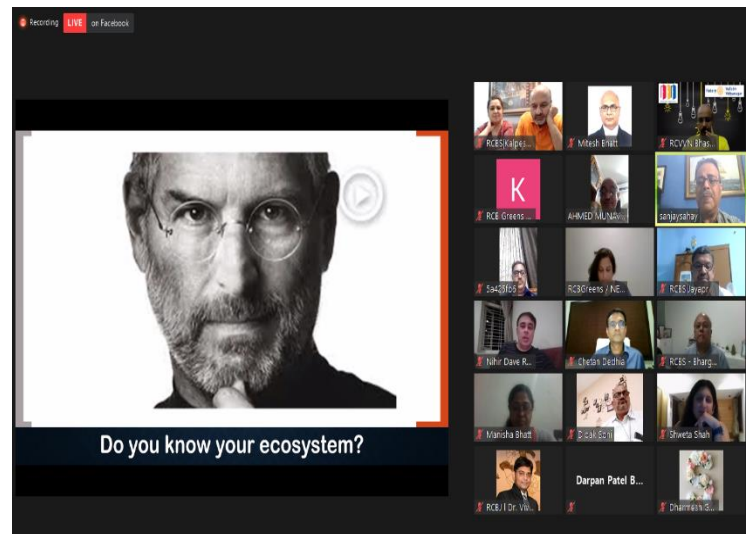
Recording LIVE on Facebook

Do you know your ecosystem?

RCBS Kalpes...
Mitesh Bhatt
RCVVN Bhas...
K
RCB Greens ...
AHMED MUNA...
sanjaysahay
Sa42Jfo6
RCBGreens / NE...
RCBS Jayepr...
Nihir Dave R...
Chetan Dedhia
RCBS - Bharg...
Manisha Bhatt
Dipak Soni
Shweta Shah
RCBJ | Dr. Vi...
Darpan Patel B...
Dharmesh G...